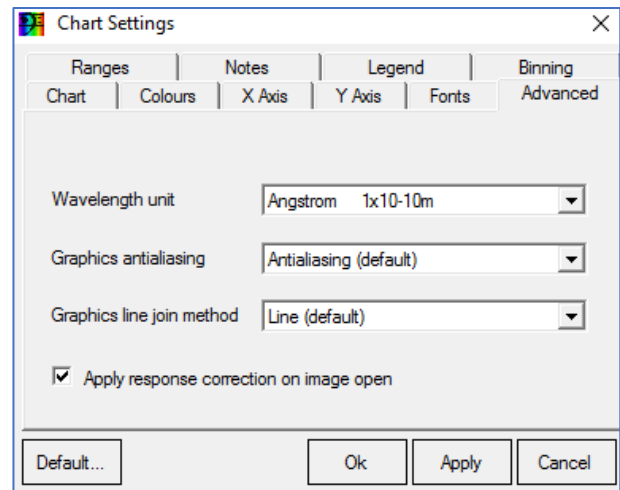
Chart Settings

Ranges | Notes | Legend | Binning
Chart | Colours | X Axis | Y Axis | Fonts | Advanced

Wavelength unit
Angstrom 1x10-10m

Graphics antialiasing
Antialiasing (default)

Graphics line join method
Line (default)

Apply response correction on image open

Default...
Ok
Apply
Cancel